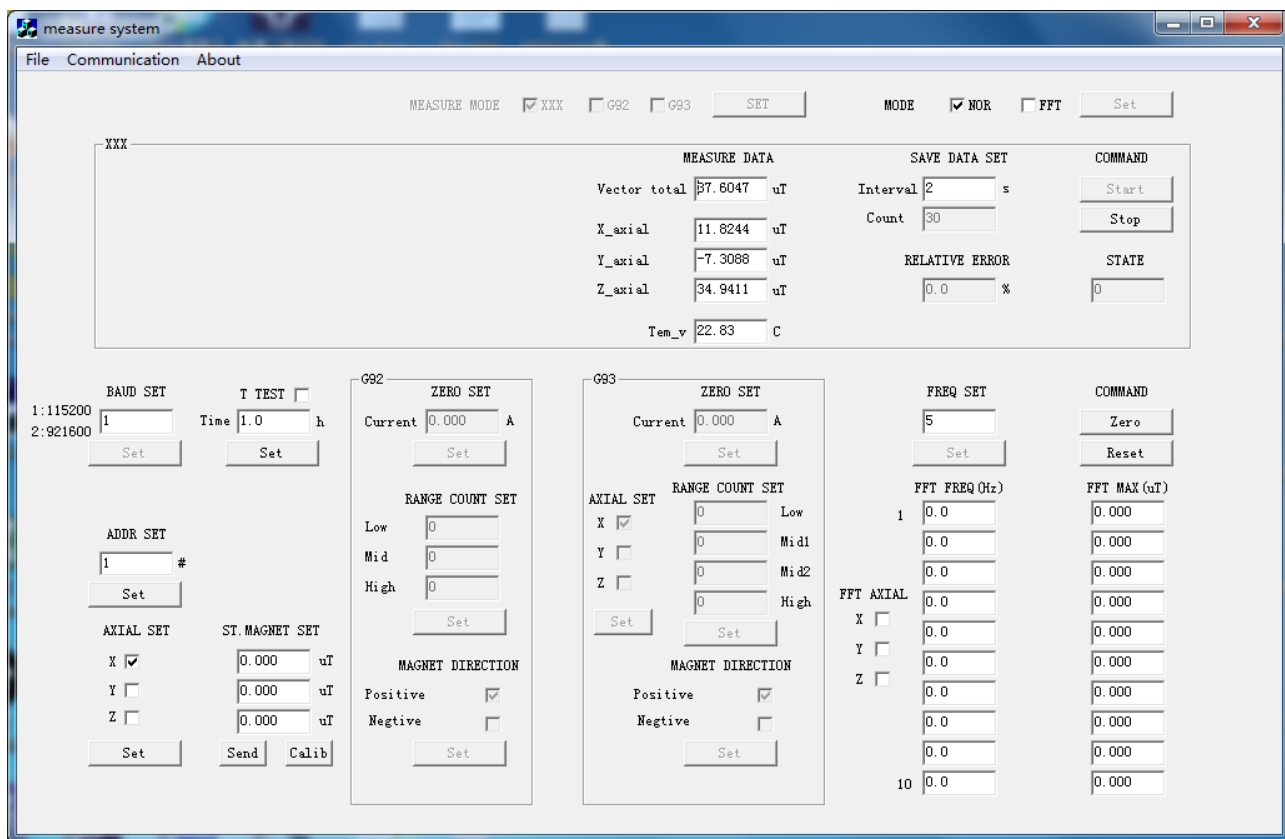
measure system

File Communication About

MEASURE MODE XXX G92 G93 SET

MODE NOR FFT Set

XXX

MEASURE DATA

Vector total 37.6047 uT

X_axial 11.8244 uT

Y_axial -7.3088 uT

Z_axial 34.9411 uT

Tem_v 22.83 C

SAVE DATA SET

Interval 2 s

Count 30

RELATIVE ERROR

0.0 %

COMMAND

Start

Stop

STATE

0

BAUD SET

1:115200
2:921600

1

Set

T TEST

Time 1.0 h

Set

ADDR SET

1 #

Set

AXIAL SET

X

Y

Z

Set

ST.MAGNET SET

0.000 uT

0.000 uT

0.000 uT

Send Calib

G92

ZERO SET

Current 0.000 A

Set

RANGE COUNT SET

Low 0

Mid 0

High 0

Set

MAGNET DIRECTION

Positive

Negtive

Set

G93

ZERO SET

Current 0.000 A

Set

AXIAL SET

X

Y

Z

Set

RANGE COUNT SET

0 Low

0 Mid1

0 Mid2

0 High

Set

MAGNET DIRECTION

Positive

Negtive

Set

FREQ SET

5

Set

FFT FREQ(Hz)

1 0.0

0.0

0.0

0.0

0.0

0.0

0.0

0.0

0.0

10 0.0

FFT AXIAL

X

Y

Z

COMMAND

Zero

Reset

FFT MAX(uT)

0.000

0.000

0.000

0.000

0.000

0.000

0.000

0.000

0.000

0.000